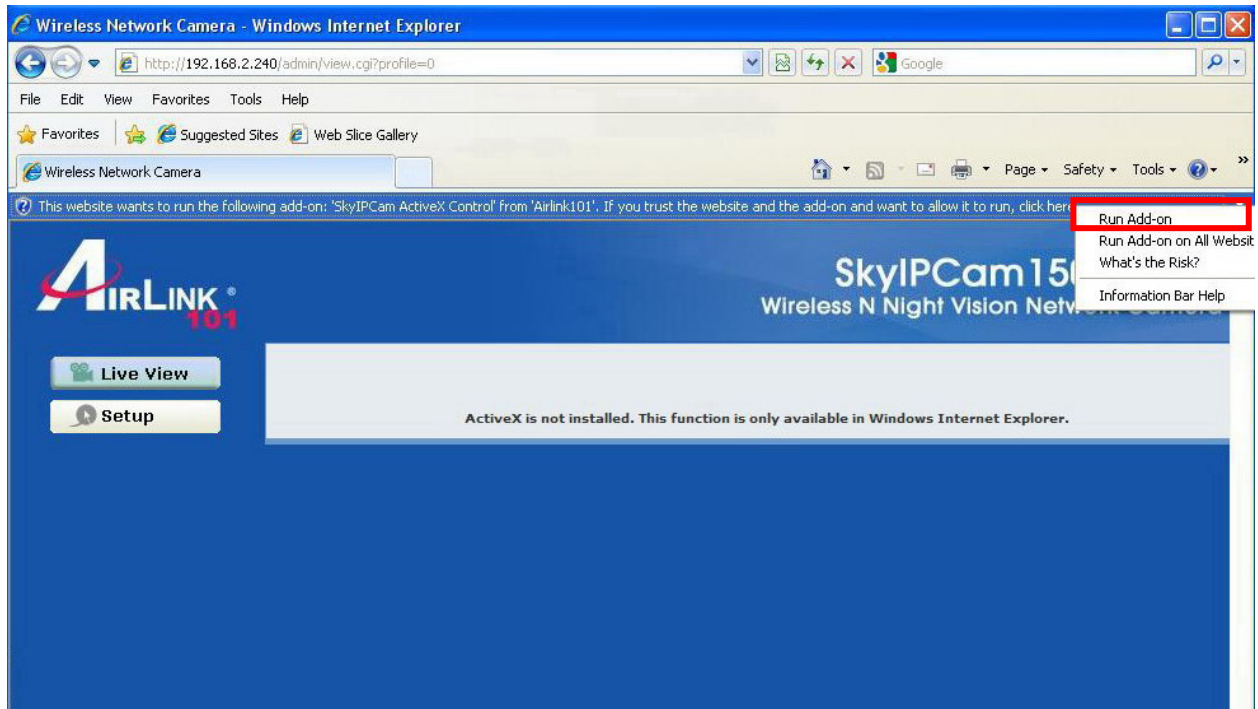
Wireless Network Camera - Windows Internet Explorer

http://192.168.2.240/admin/view.cgi?profile=0

Google

File Edit View Favorites Tools Help

Favorites Suggested Sites Web Slice Gallery

Wireless Network Camera

Page Safety Tools

This website wants to run the following add-on: 'SkyIPCam ActiveX Control' from 'Airlink101'. If you trust the website and the add-on and want to allow it to run, click here

Run Add-on
Run Add-on on All Websit
What's the Risk?
Information Bar Help

AIRLINK 101

SkyIPCam15
Wireless N Night Vision Netw

Live View
Setup

ActiveX is not installed. This function is only available in Windows Internet Explorer.